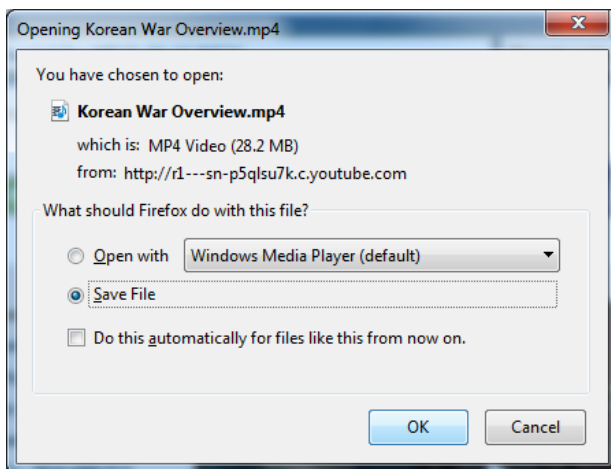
Opening Korean War Overview.mp4

X

You have chosen to open:

Korean War Overview.mp4

which is: MP4 Video (28.2 MB)

from: http://r1---sn-p5qlsu7k.c.youtube.com

What should Firefox do with this file?

Open with

Windows Media Player (default)

Save File

Do this automatically for files like this from now on.

OK

Cancel